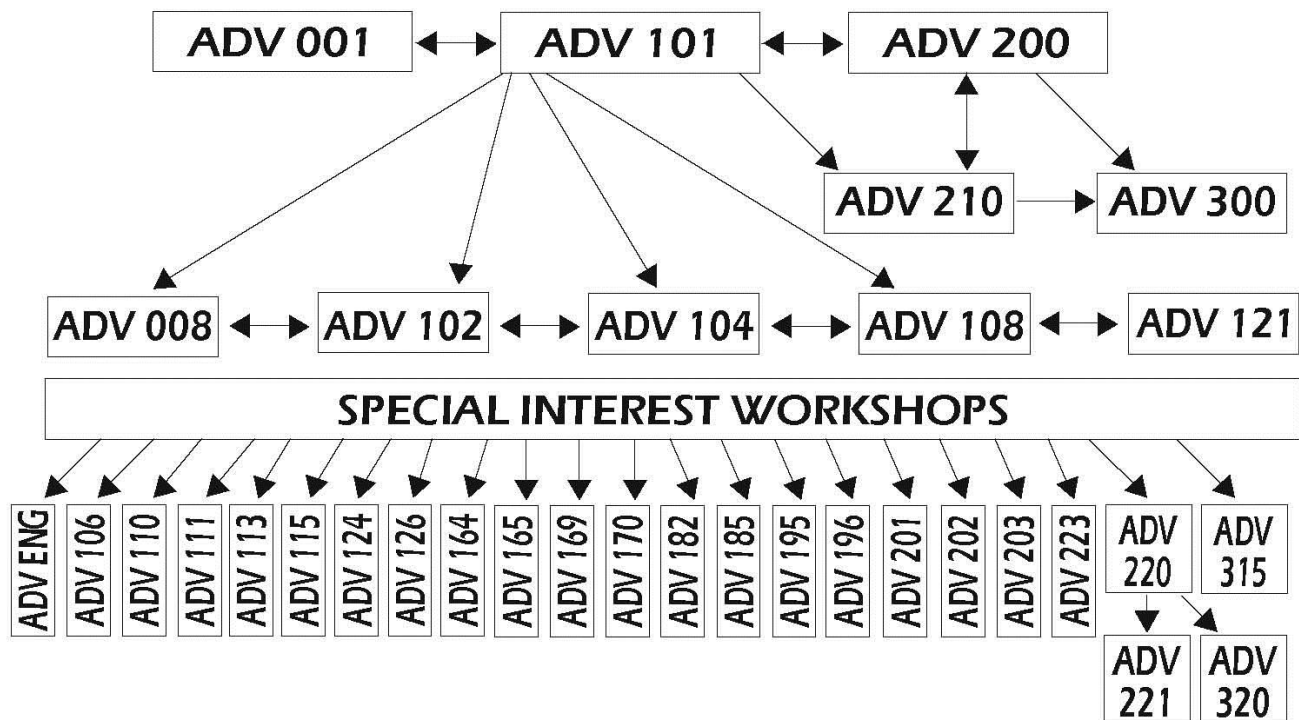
ADV 001
ADV 101
ADV 200
ADV 210
ADV 300
ADV 008
ADV 102
ADV 104
ADV 108
ADV 121
SPECIAL INTEREST WORKSHOPS
ADV ENG
ADV 106
ADV 110
ADV 111
ADV 113
ADV 115
ADV 124
ADV 126
ADV 164
ADV 165
ADV 169
ADV 170
ADV 182
ADV 185
ADV 195
ADV 196
ADV 201
ADV 202
ADV 203
ADV 223
ADV 220
ADV 315
ADV 221
ADV 320